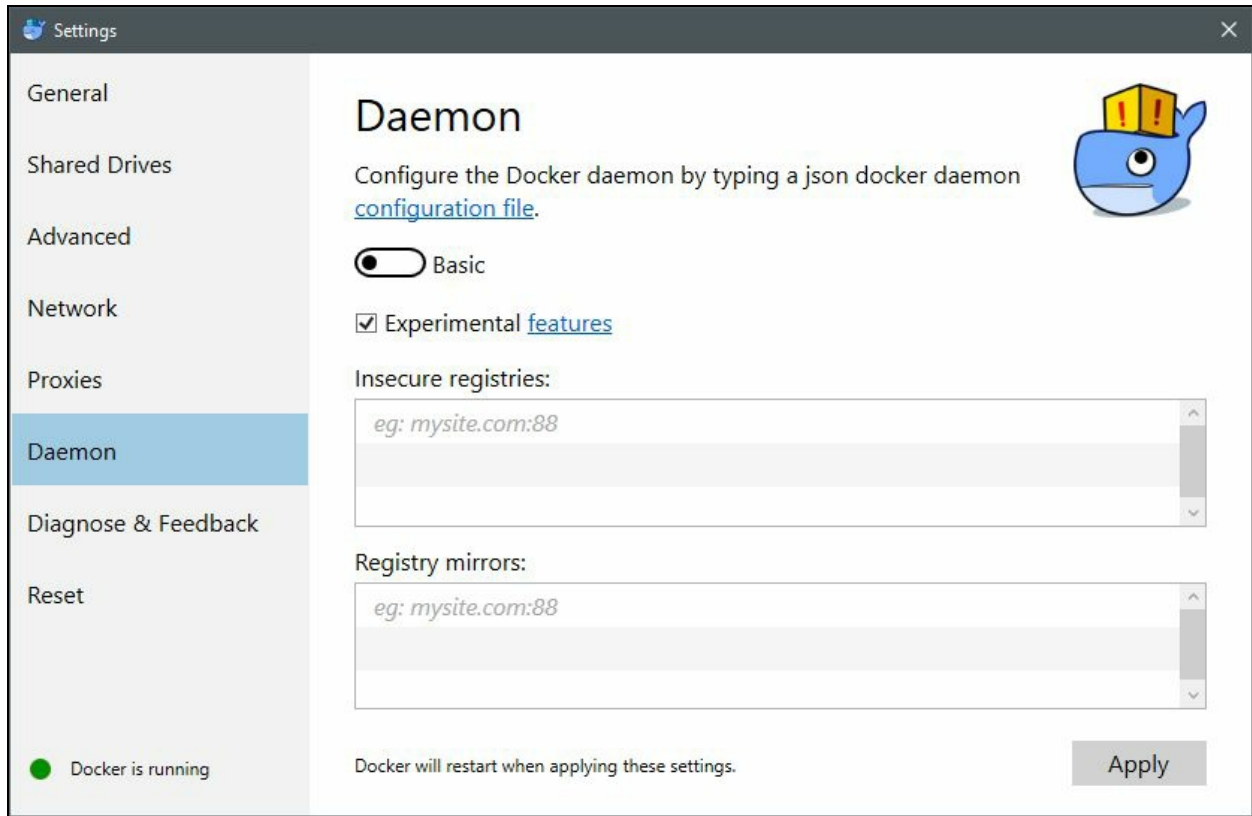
Settings

General

Shared Drives

Advanced

Network

Proxies

Daemon

Diagnose & Feedback

Reset

Docker is running

Daemon

Configure the Docker daemon by typing a json docker daemon configuration file.

Basic

☑ Experimental features

Insecure registries:

eg: mysite.com:88

Registry mirrors:

eg: mysite.com:88

Docker will restart when applying these settings.

Apply